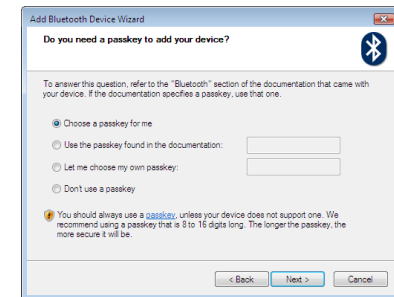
Add Bluetooth Device Wizard

Do you need a passkey to add your device?

To answer this question, refer to the "Bluetooth" section of the documentation that came with your device. If the documentation specifies a passkey, use that one.

Choose a passkey for me

Use the passkey found in the documentation:

Let me choose my own passkey:

Don't use a passkey

You should always use a passkey, unless your device does not support one. We recommend using a passkey that is 8 to 16 digits long. The longer the passkey, the more secure it will be.

< Back Next > Cancel